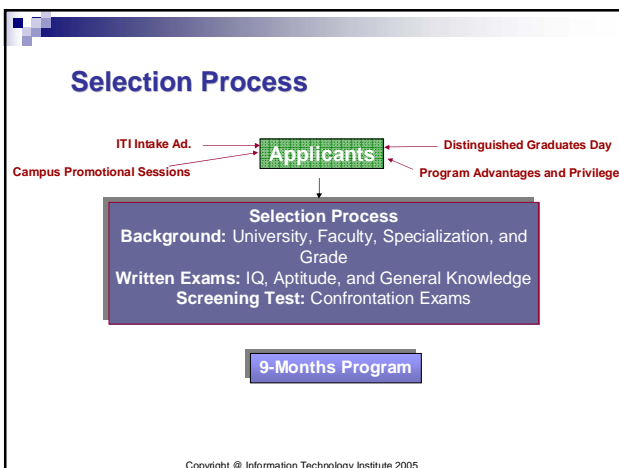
Selection Process

ITI Intake Ad.

Campus Promotional Sessions

Applicants

Distinguished Graduates Day

Program Advantages and Privilege

Selection Process
Background: University, Faculty, Specialization, and Grade
Written Exams: IQ, Aptitude, and General Knowledge
Screening Test: Confrontation Exams

9-Months Program

Copyright @ Information Technology Institute 2005